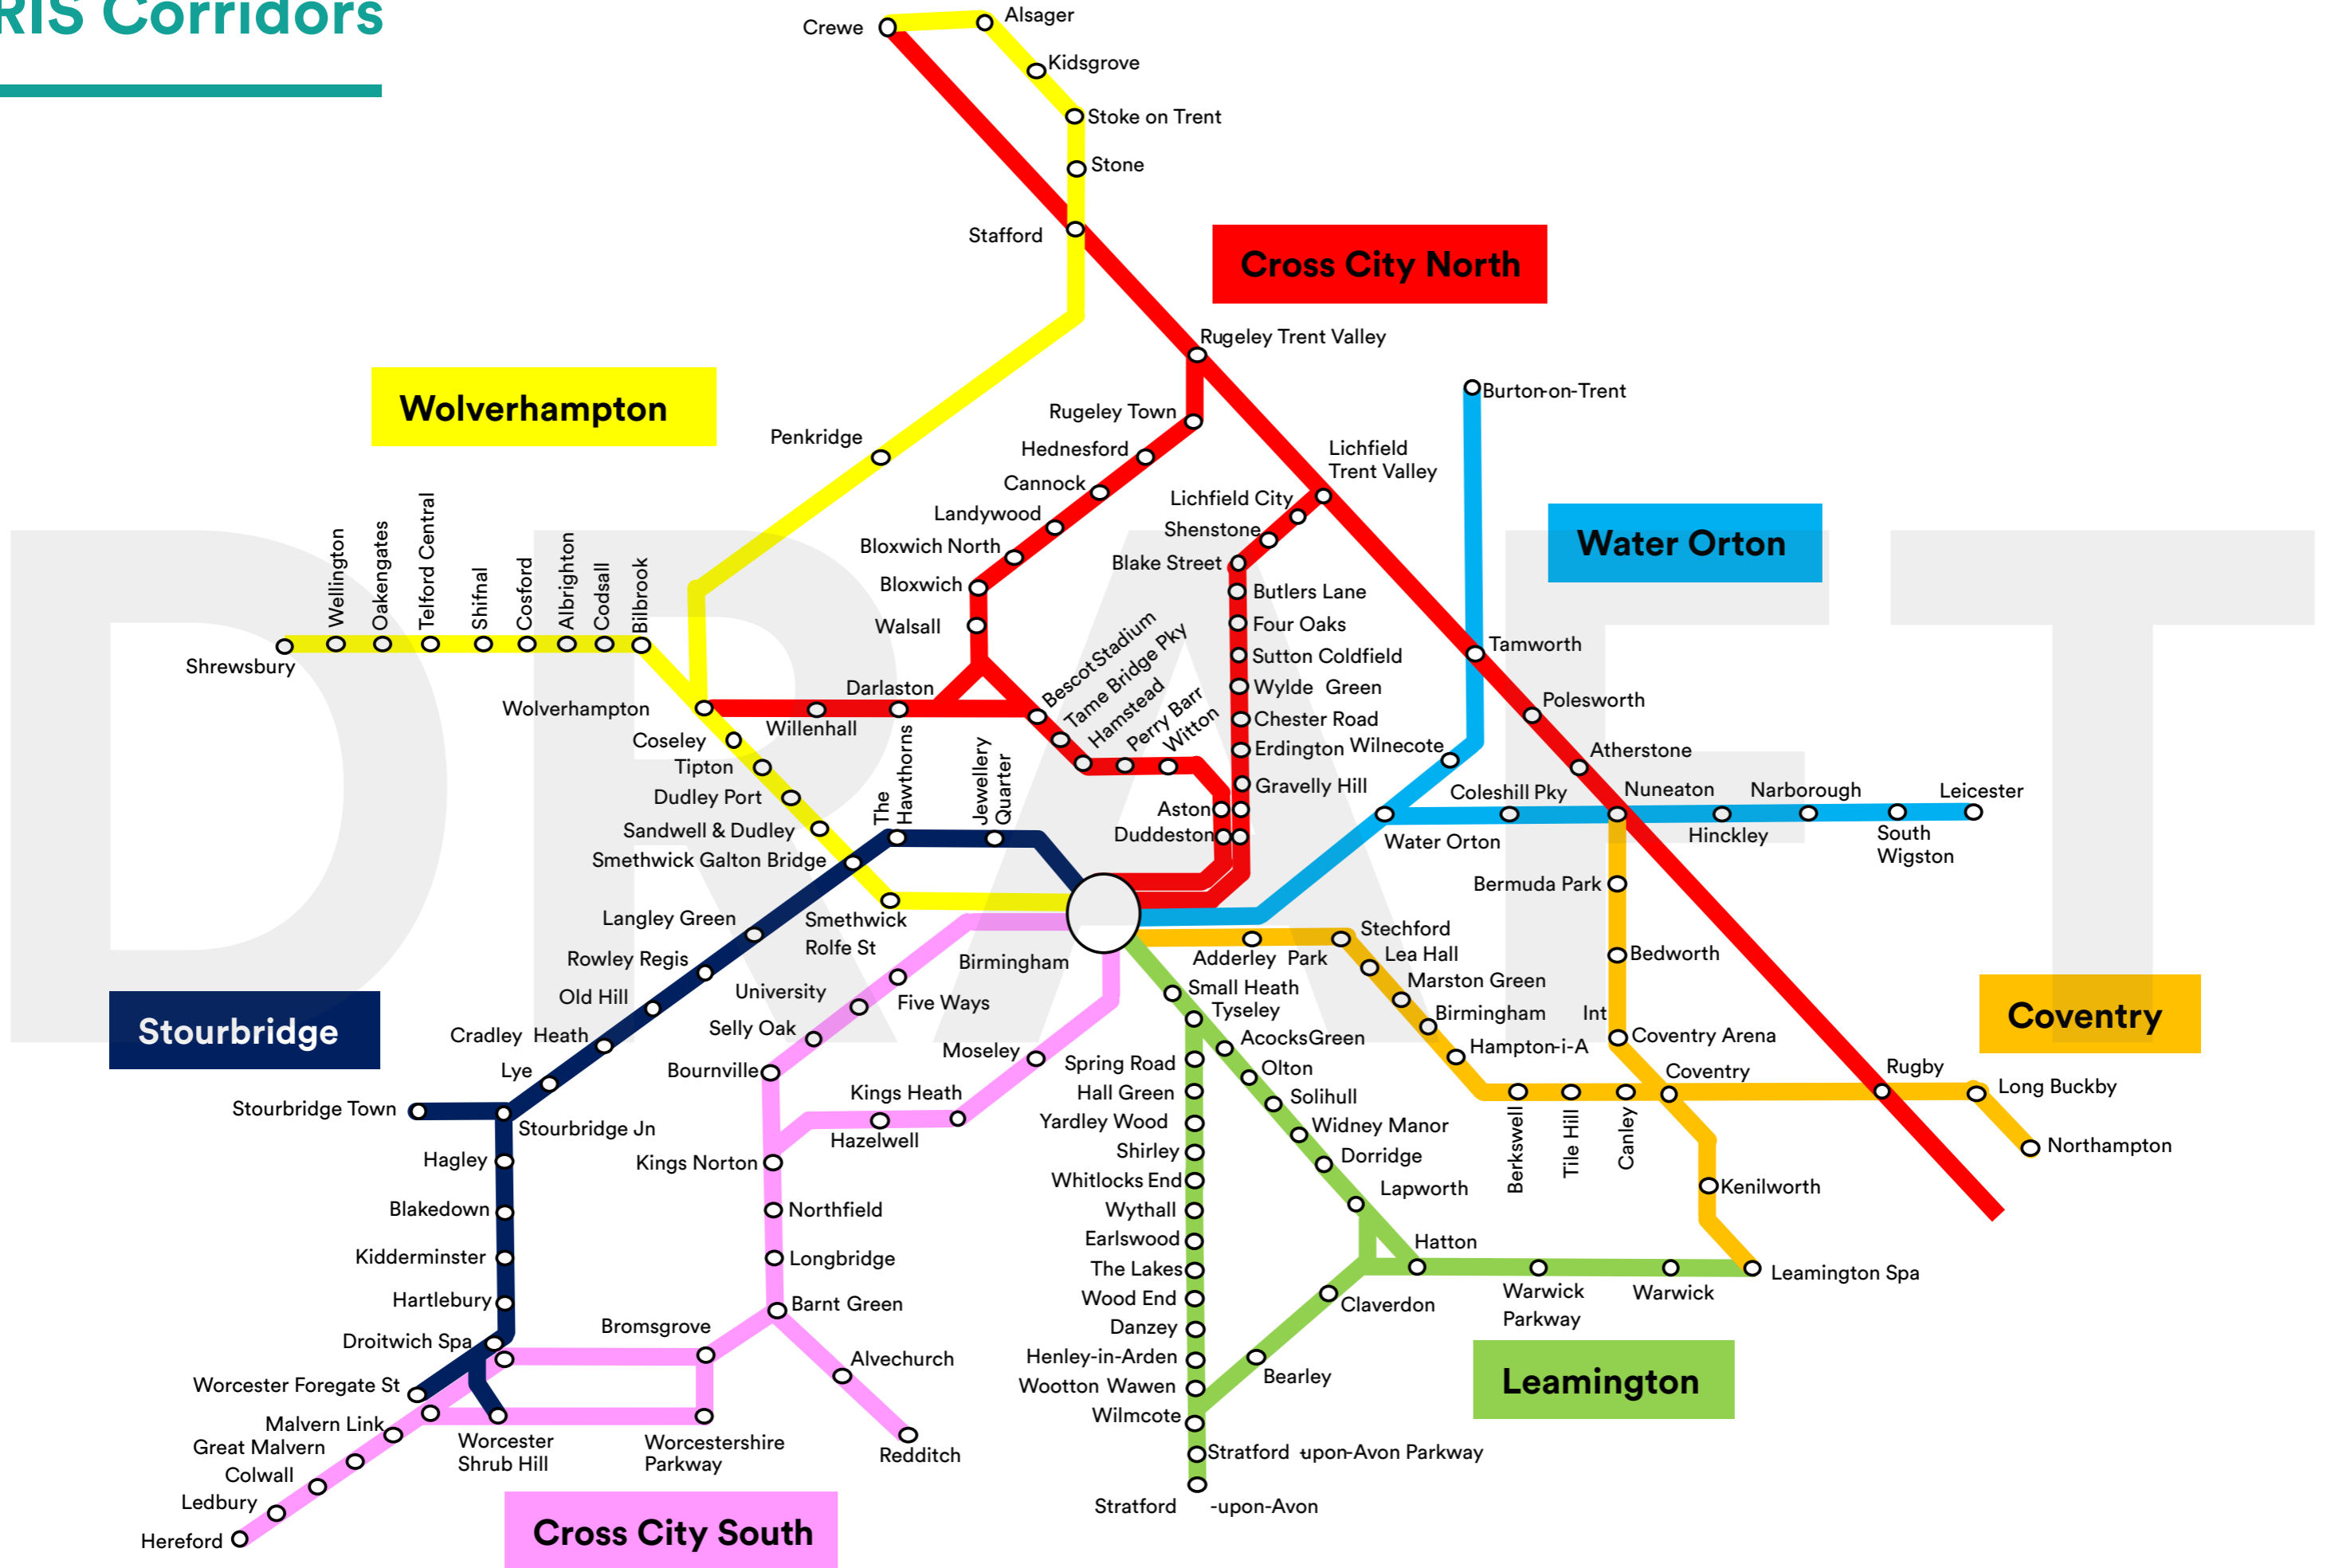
RIS Corridors

DRAFT

Crewe
Alsager
Kidsgrove
Stoke on Trent
Stone
Stafford
Cross City North
Rugeley Trent Valley
Burton-on-Trent
Wolverhampton
Penkridge
Rugeley Town
Hednesford
Cannock
Landywood
Bloxwich North
Bloxwich
Walsall
Lichfield Trent Valley
Lichfield City
Shenstone
Blake Street
Water Orton
Butlers Lane
Four Oaks
Sutton Coldfield
Wylde Green
Chester Road
Erdington
Wilnecote
Gravelly Hill
Aston
Duddeston
Tamworth
Polesworth
Atherstone
Nuneaton
Narborough
Leicester
Hinckley
South Wigston
Coleshill Pky
Water Orton
Bermuda Park
Bedworth
Coventry Arena
Coventry
Shrewsbury
Wellington
Oakengates
Telford Central
Shifnal
Cosford
Albrighton
Codsall
Bilbrook
Wolverhampton
Darlaston
Willenhall
Bescot Stadium
Tame Bridge Pky
Hamstead
Perry Barr
Witton
Coseley
Tipton
Dudley Port
Sandwell & Dudley
Smethwick Galton Bridge
The Hawthorns
Jewellery Quarter
Langley Green
Smethwick Rolfe St
Rowley Regis
Old Hill
Cradley Heath
Lye
Stourbridge
Stourbridge Town
Stourbridge Jn
Hagley
Blakedown
Kidderminster
Hartlebury
Droitwich Spa
Worcester Foregate St
Malvern Link
Great Malvern
Colwall
Ledbury
Hereford
Worcester Shrub Hill
Bromsgrove
Worcestershire Parkway
Cross City South
Birmingham
University
Five Ways
Selly Oak
Bournville
Moseley
Kings Heath
Hazelwell
Kings Norton
Northfield
Longbridge
Barnt Green
Alvechurch
Redditch
Adderley Park
Stechford
Lea Hall
Marston Green
Birmingham Int
Hampton-i-A
Small Heath
Tyseley
AcocksGreen
Olton
Solihull
Widney Manor
Dorridge
Lapworth
Hatton
Spring Road
Hall Green
Yardley Wood
Shirley
Whitlocks End
Wythall
Earlswood
The Lakes
Wood End
Danzey
Henley-in-Arden
Wootton Wawen
Wilmcote
Stratford upon-Avon Parkway
Stratford -upon-Avon
Claverdon
Bearley
Warwick Parkway
Warwick
Leamington Spa
Leamington
Berkswell
Tile Hill
Canley
Kenilworth
Rugby
Long Buckby
Northampton
Coventry